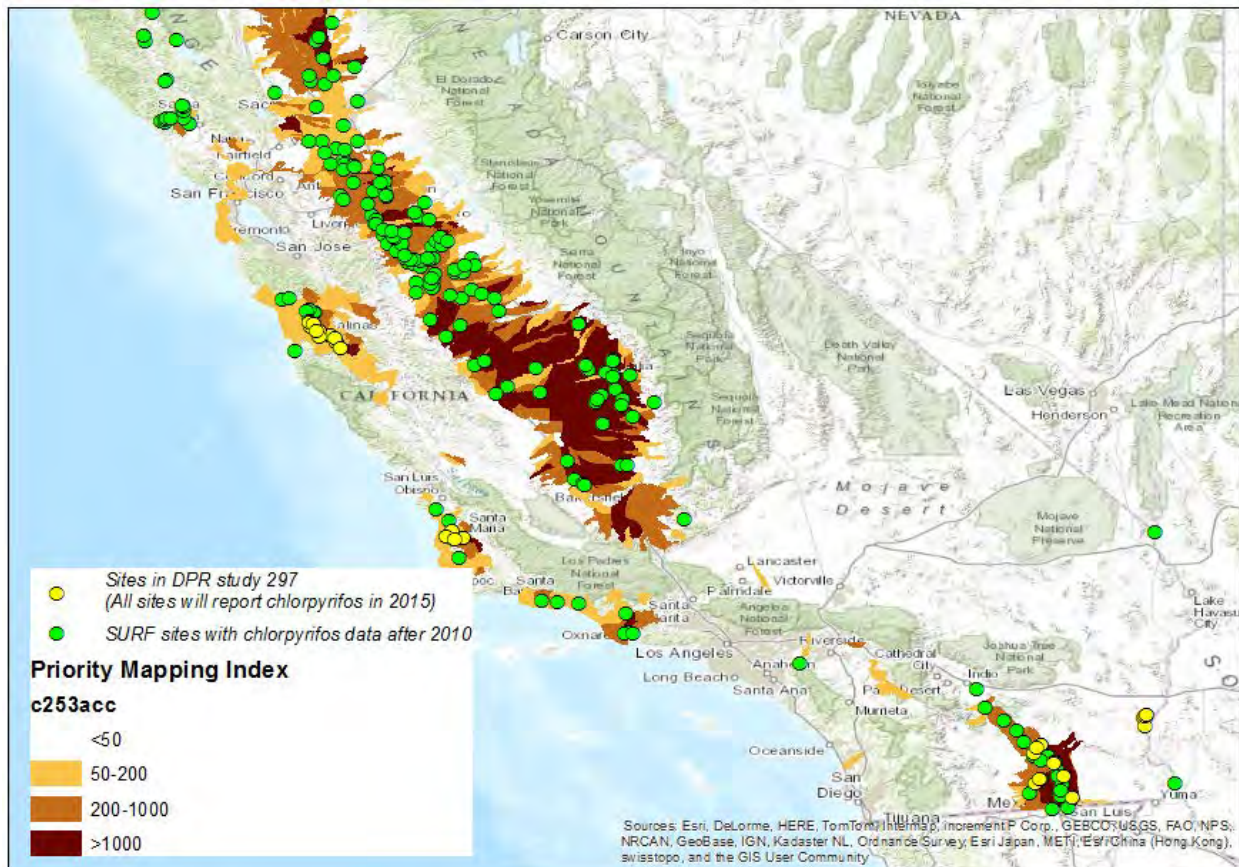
NEVADA
Carson City
El Dorado National Forest
Toiyabe National Forest
Sac
Fairfield
Stanislaus National Forest
Yosemite National Park
San Francisco
Fremont
San Jose
Sierra National Forest
Inyo National Forest
Sequoia National Park
Death Valley National Park
CALIFORNIA
Sequoia National Forest
Las Vegas
Henderson
Lake Mead National Recreation Area
San Luis Obispo
Santa Maria
Mojave Desert
Mojave National Preserve
Los Padres National Forest
Lancaster
Victorville
Palmdale
Angeles National Forest
Santa Clarita
Oxnard
Los Angeles
Long Beach
Anaheim
Santa Ana
Riverside
Cathedral City
Joshua Tree National Park
Indio
Palm Desert
Murrieta
Oceanside
San Diego
Tijuana
Mexicali
San Luis
Yuma
Lake Havasu City

Sites in DPR study 297
(All sites will report chlorpyrifos in 2015)
SURF sites with chlorpyrifos data after 2010
Priority Mapping Index
c253acc
<50
50-200
200-1000
>1000

Sources: Esri, DeLorme, HERE, TomTom, Intermap, increment P Corp., GEBCO, USGS, FAO, NPS, NRCAN, GeoBase, IGN, Kadaster NL, Ordnance Survey, Esri Japan, METI, Esri China (Hong Kong), swisstopo, and the GIS User Community